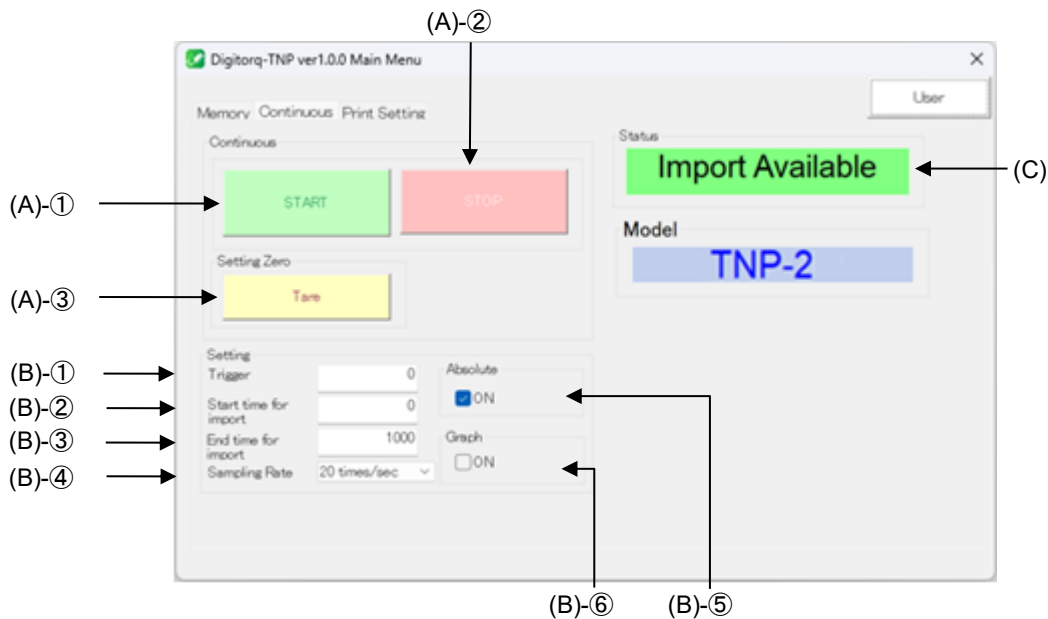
(A)-②

Digitorq-TNP ver1.0.0 Main Menu

×

User

Memory Continuous Print Setting

Continuous

START

STOP

Status

Import Available

(C)

(A)-①

Model

TNP-2

Setting Zero

(A)-③

Tare

Setting

(B)-① Trigger 0

Absolute

ON

(B)-② Start time for import 0

(B)-③ End time for import 1000

Graph

ON

(B)-④ Sampling Rate 20 times/sec

(B)-⑥

(B)-⑤